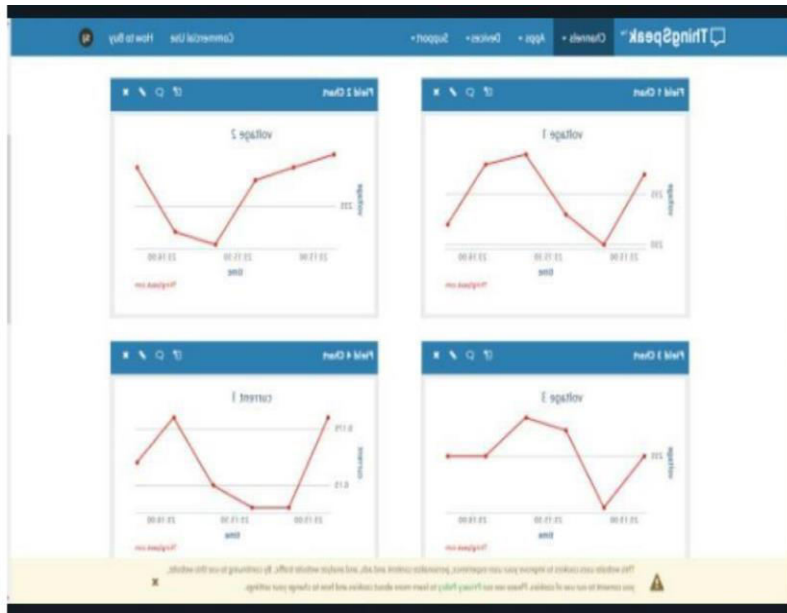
ThingSpeak™ Channels ▾ Apps ▾ Devices ▾ Support ▾ Commercial Use How to Buy

Field 1 Chart

voltage 1

voltage

215

200

23:15:00 23:15:30 23:16:00

time

ThingSpeak.com

Field 2 Chart

voltage 2

voltage

225

23:15:00 23:15:30 23:16:00

time

ThingSpeak.com

Field 3 Chart

voltage 3

voltage

225

23:15:00 23:15:30 23:16:00

time

ThingSpeak.com

Field 4 Chart

current 1

current

0.175

0.15

23:15:00 23:15:30 23:16:00

time

ThingSpeak.com

This website uses cookies to improve your user experience, personalize content and ads, and analyze website traffic. By continuing to use this website, you consent to our use of cookies. Please see our Privacy Policy to learn more about cookies and how to change your settings.

×